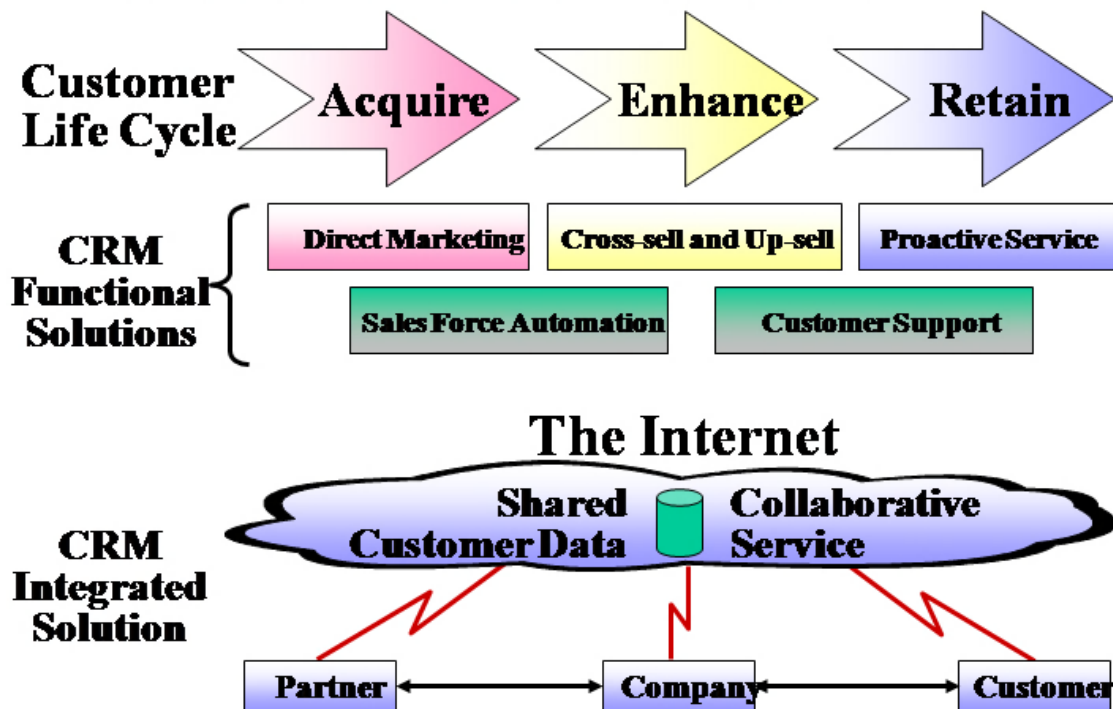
Customer Life Cycle

Acquire

Enhance

Retain

CRM Functional Solutions

Direct Marketing

Cross-sell and Up-sell

Proactive Service

Sales Force Automation

Customer Support

The Internet

Shared Customer Data

Collaborative Service

CRM Integrated Solution

Partner

Company

Customer